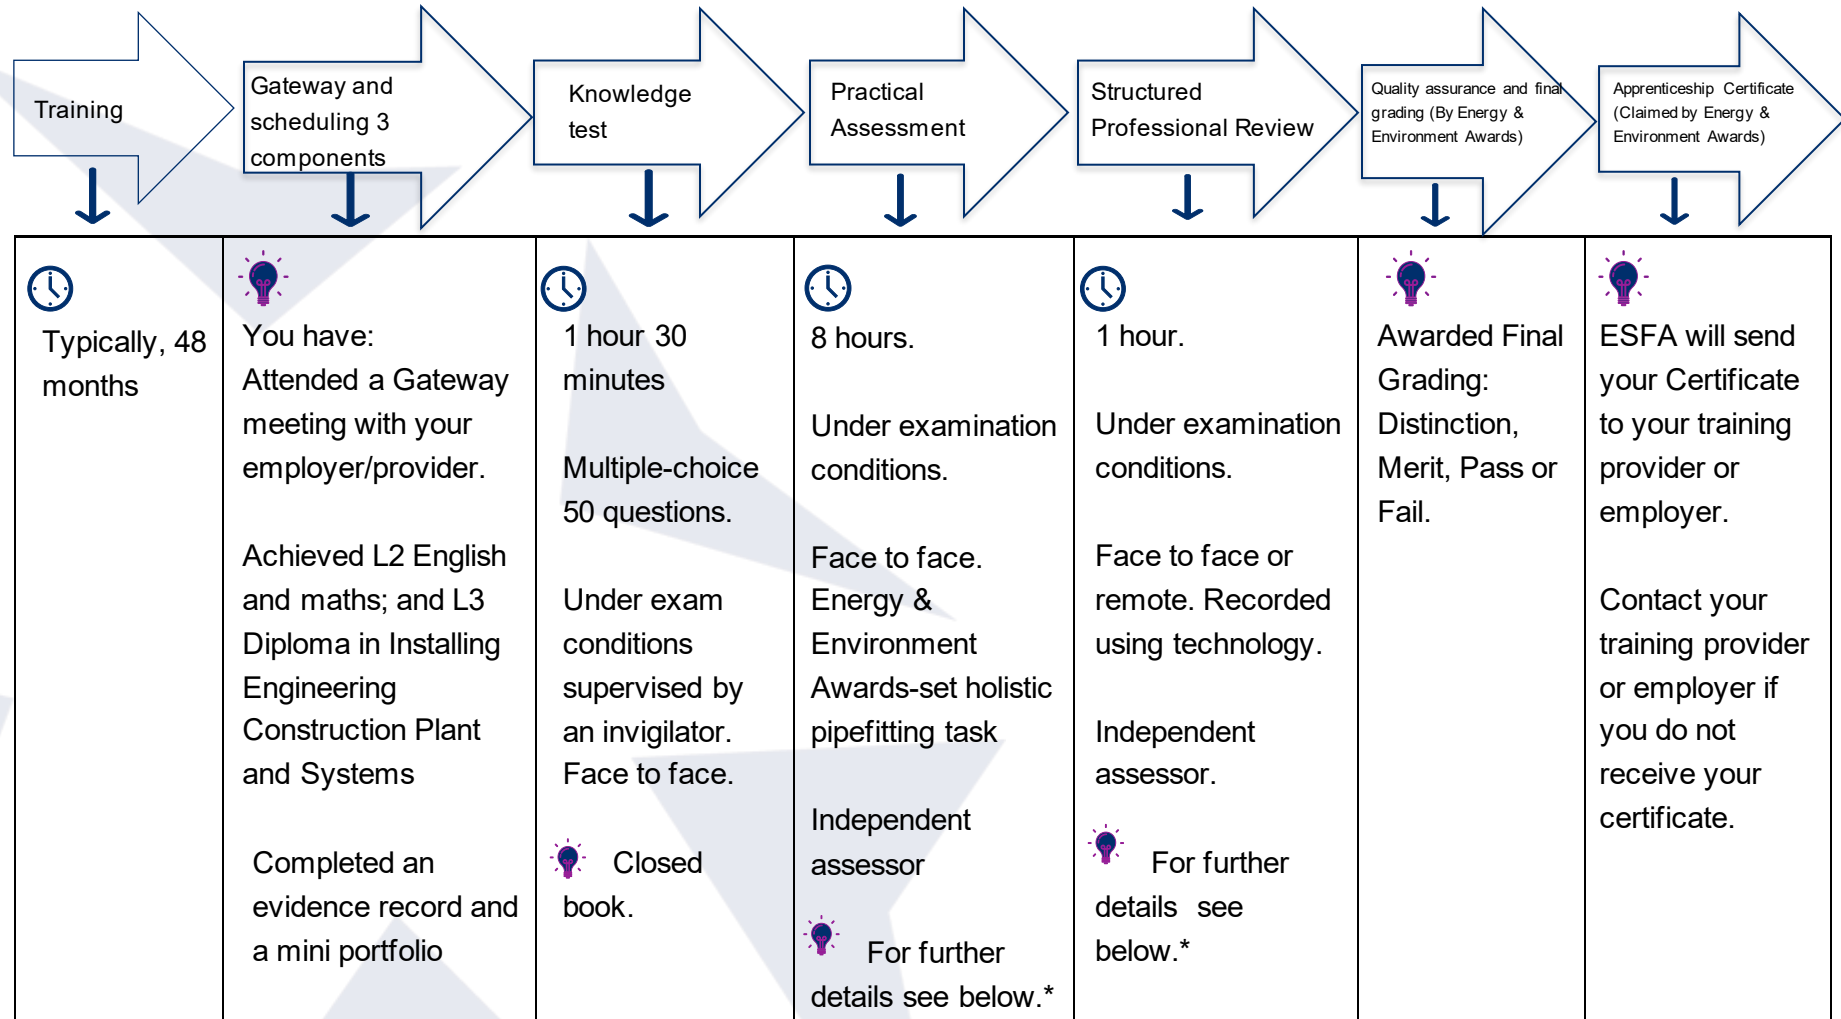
Training

Gateway and scheduling 3 components

Knowledge test

Practical Assessment

Structured Professional Review

Quality assurance and final grading (By Energy & Environment Awards)

Apprenticeship Certificate (Claimed by Energy & Environment Awards)

| | | | | | | |
|---|---|---|---|---|---|---|
| Typically, 48 months | You have: Attended a Gateway meeting with your employer/provider. Achieved L2 English and maths; and L3 Diploma in Installing Engineering Construction Plant and Systems Completed an evidence record and a mini portfolio | 1 hour 30 minutes Multiple-choice 50 questions. Under exam conditions supervised by an invigilator. Face to face. Closed book. | 8 hours. Under examination conditions. Face to face. Energy & Environment Awards-set holistic pipefitting task Independent assessor For further details see below.* | 1 hour. Under examination conditions. Face to face or remote. Recorded using technology. Independent assessor. For further details see below.* | Awarded Final Grading: Distinction, Merit, Pass or Fail. | ESFA will send your Certificate to your training provider or employer. Contact your training provider or employer if you do not receive your certificate. |